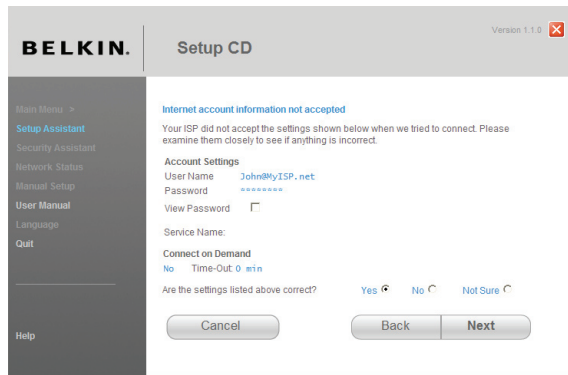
BELKIN. Setup CD

Version 1.1.0

Main Menu >
Setup Assistant
Security Assistant
Network Status
Manual Setup
User Manual
Language
Quit

Help

Internet account information not accepted

Your ISP did not accept the settings shown below when we tried to connect. Please examine them closely to see if anything is incorrect.

Account Settings
User Name John@MyISP.net
Password ••••••••
View Password

Service Name:

Connect on Demand
No Time-Out: 0 min

Are the settings listed above correct? Yes No Not Sure

Cancel Back Next